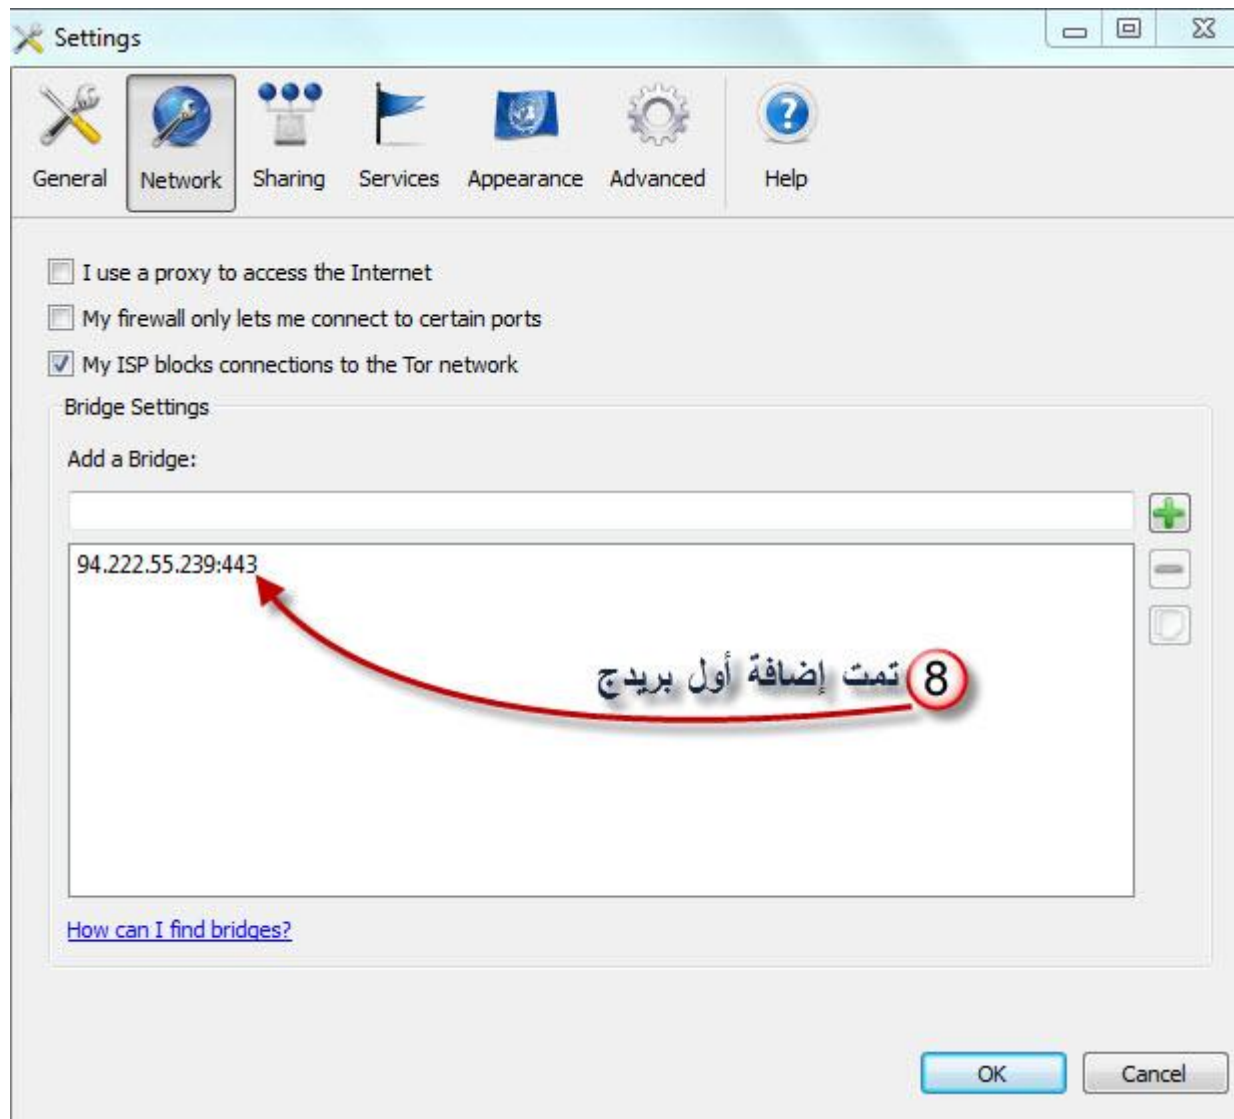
Settings

General
Network
Sharing
Services
Appearance
Advanced
Help

I use a proxy to access the Internet
My firewall only lets me connect to certain ports
My ISP blocks connections to the Tor network

Bridge Settings

Add a Bridge:

94.222.55.239:443

8 تمت إضافة أول بريدج

How can I find bridges?

OK
Cancel